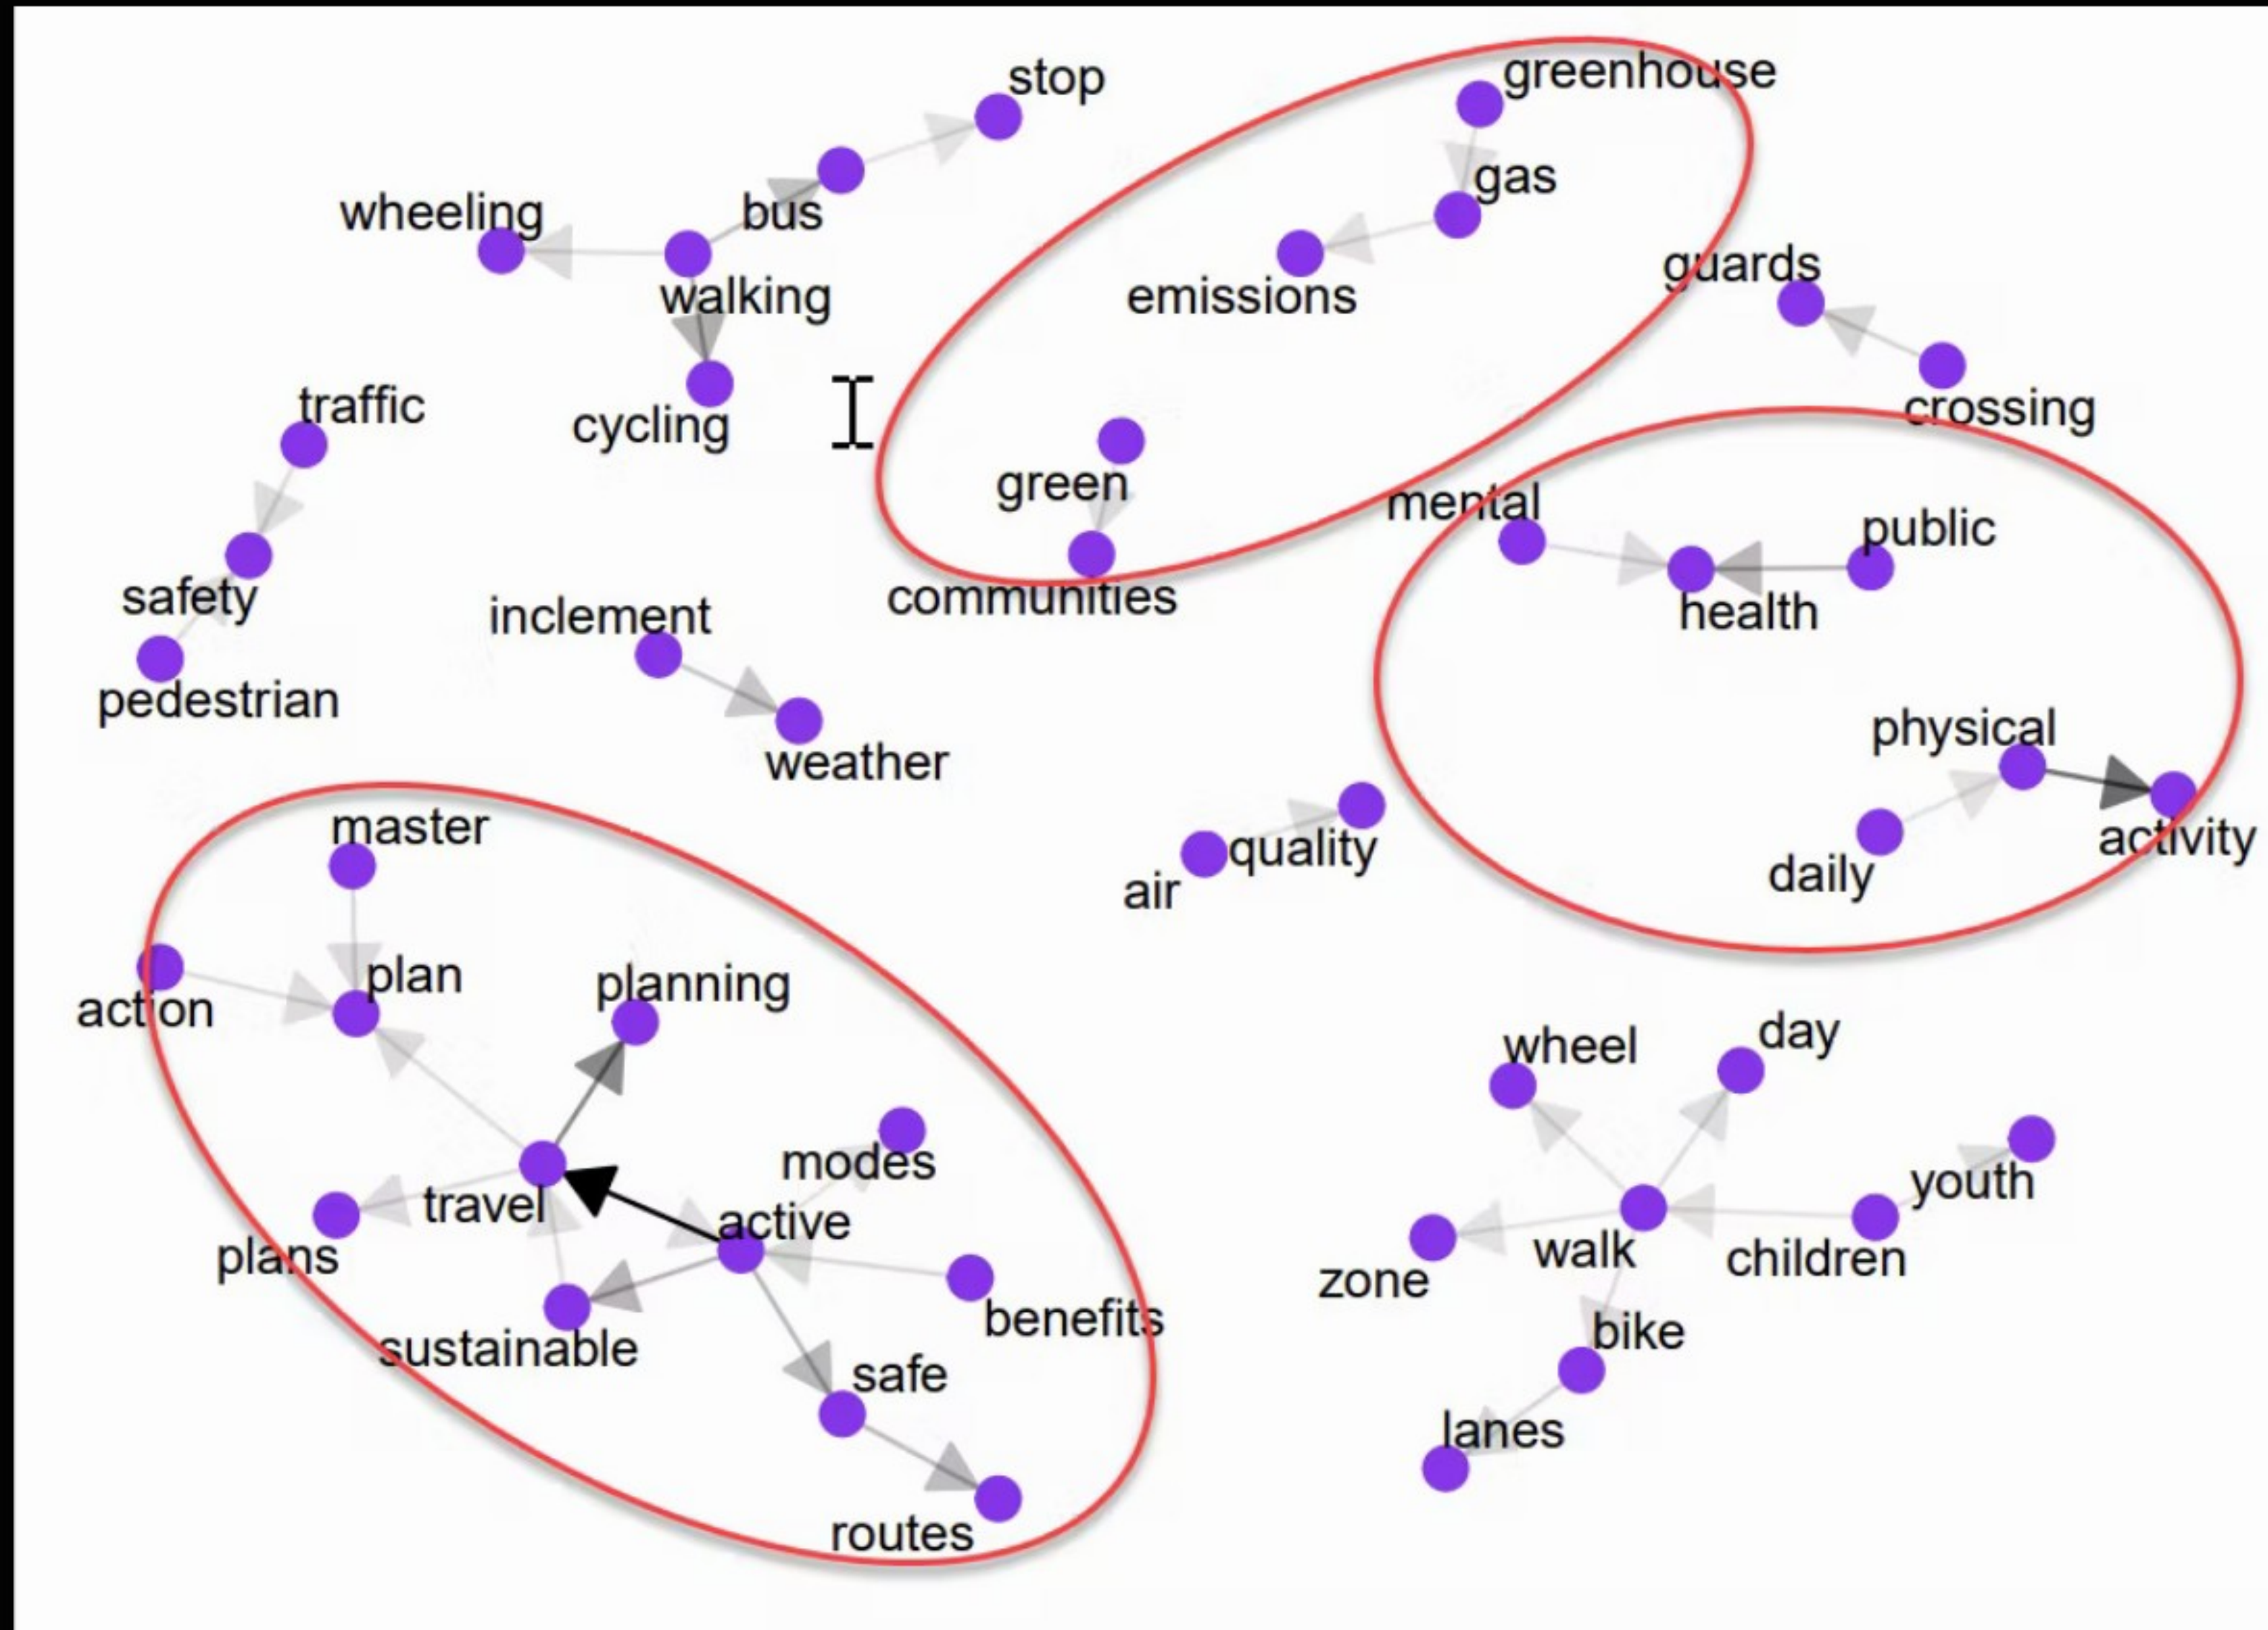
stop
greenhouse
gas
wheeling
bus
walking
emissions
guards
crossing
traffic
cycling
green
mental
public
safety
communities
health
inclement
pedestrian
weather
physical
master
quality
activity
air
daily
action
plan
planning
wheel
day
modes
youth
travel
active
walk
children
plans
zone
benefits
sustainable
bike
safe
lanes
routes